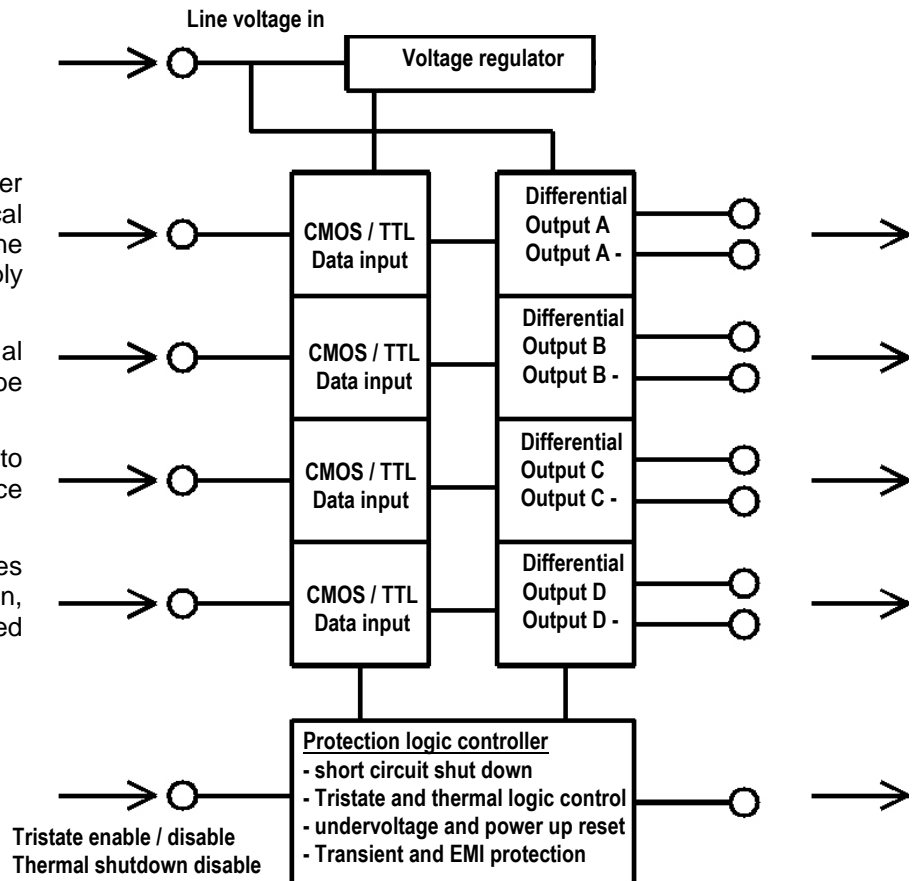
Line voltage in

Voltage regulator

er
cal
he
ply

al
be

to
ce

es
n,
ed

CMOS / TTL
Data input

Differential
Output A
Output A -

CMOS / TTL
Data input

Differential
Output B
Output B -

CMOS / TTL
Data input

Differential
Output C
Output C -

CMOS / TTL
Data input

Differential
Output D
Output D -

Protection logic controller
- short circuit shut down
- Tristate and thermal logic control
- undervoltage and power up reset
- Transient and EMI protection

Tristate enable / disable
Thermal shutdown disable